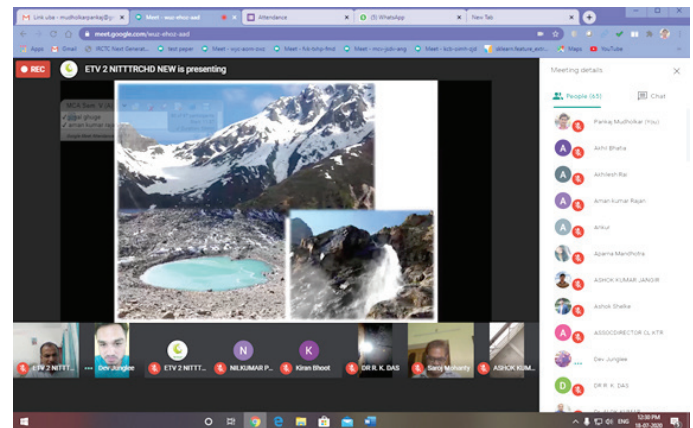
Link use - mudholkarpankaj@g
Meet - wuz-ehoz-aad
Attendance
(5) WhatsApp
New Tab

meet.google.com/wuz-ehoz-aad

Apps Gmail IRCTC Next Generati... test paper Meet - xyz-wsnn-xvq Meet - fvb-fohp-fmd Meet - mcz-jodo-ang Meet - kcb-zomh-rjd sklearn.feature_extr... Maps YouTube

REC ETV 2 NITTTRCHD NEW is presenting

Meeting details

People (65) Chat

Pankaj Mudholkar (You)
Akhil Bhatia
Akhilesh Rai
Aman Kumar Rajan
Ankur
Aparna Mandhotra
ASHOK KUMAR JANGIR
Ashok Shelke
ASSOCDIRECTOR CL KTR
Dev Junglee
DR R. K. DAS

ETV 2 NITTT... Dev Junglee ETV 2 NITTT... NILKUMAR P... Kiran Bhoot DR R. K. DAS Saroj Mohanty ASHOK KUM...

N K

ENG 12:30 PM 18-07-2020